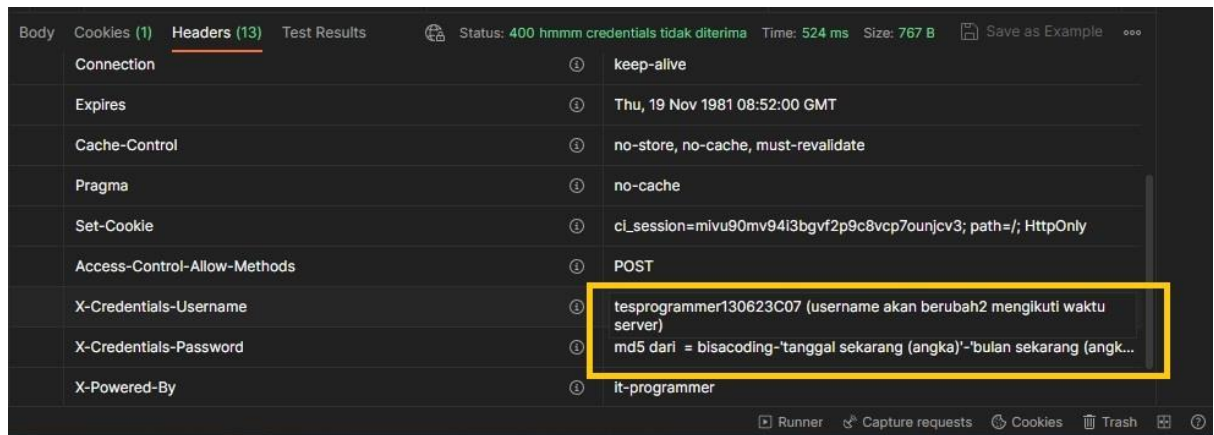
Body Cookies (1) Headers (13) Test Results Status: 400 hmmm credentials tidak diterima Time: 524 ms Size: 767 B Save as Example ooo

| | |
|---|---|
| Connection | keep-alive |
| Expires | Thu, 19 Nov 1981 08:52:00 GMT |
| Cache-Control | no-store, no-cache, must-revalidate |
| Pragma | no-cache |
| Set-Cookie | ci_session=mivu90mv94i3bgvf2p9c8vcp7ounjcv3; path=/; HttpOnly |
| Access-Control-Allow-Methods | POST |
| X-Credentials-Username | tesprogrammer130623C07 (username akan berubah2 mengikuti waktu server) |
| X-Credentials-Password | md5 dari = bisacoding-'tanggal sekarang (angka)'-'bulan sekarang (angk... |
| X-Powered-By | it-programmer |

Runner Capture requests Cookies Trash